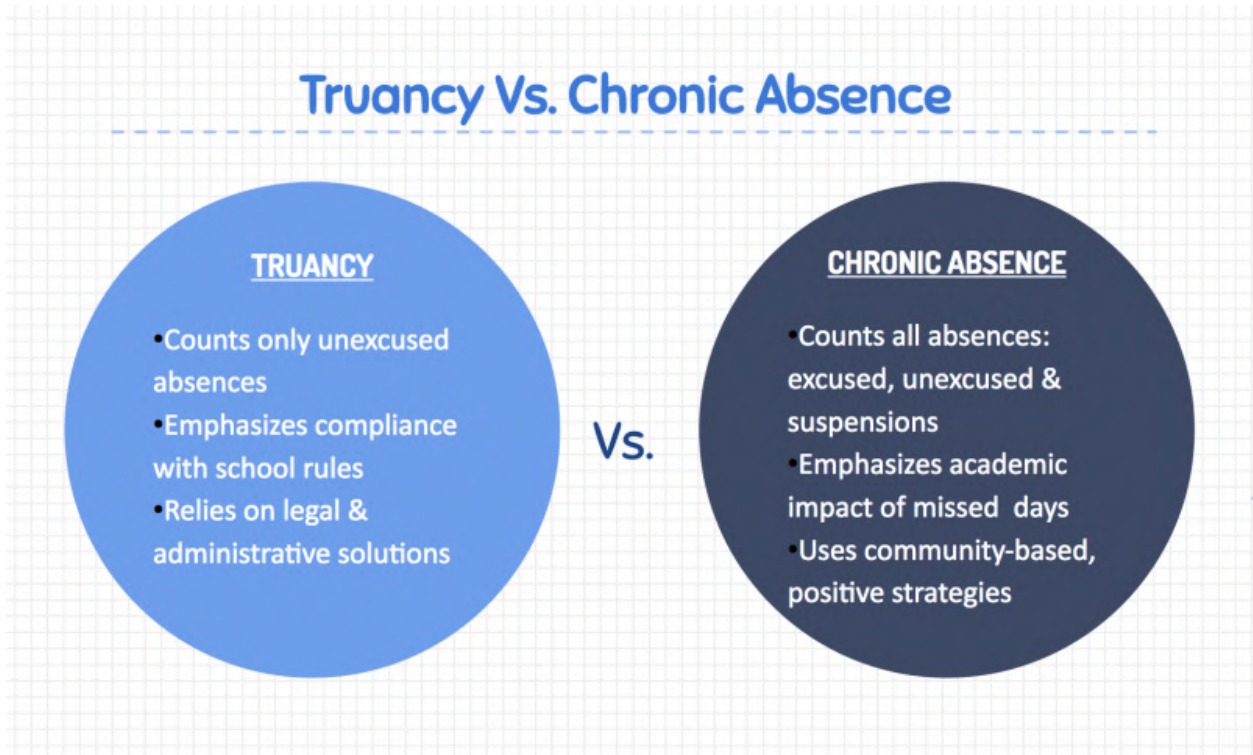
Truancy Vs. Chronic Absence

TRUANCY

•Counts only unexcused absences
•Emphasizes compliance with school rules
•Relies on legal & administrative solutions

Vs.

CHRONIC ABSENCE

•Counts all absences: excused, unexcused & suspensions
•Emphasizes academic impact of missed days
•Uses community-based, positive strategies